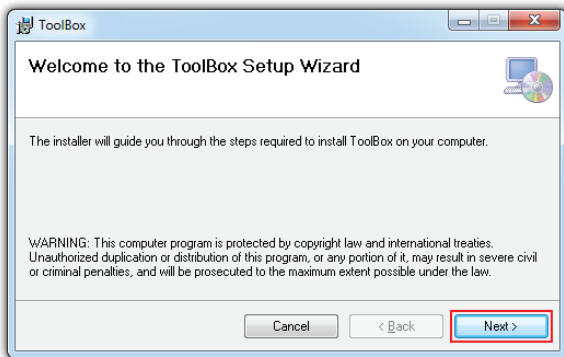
ToolBox

Welcome to the ToolBox Setup Wizard

The installer will guide you through the steps required to install ToolBox on your computer.

WARNING: This computer program is protected by copyright law and international treaties. Unauthorized duplication or distribution of this program, or any portion of it, may result in severe civil or criminal penalties, and will be prosecuted to the maximum extent possible under the law.

Cancel

< Back

Next >